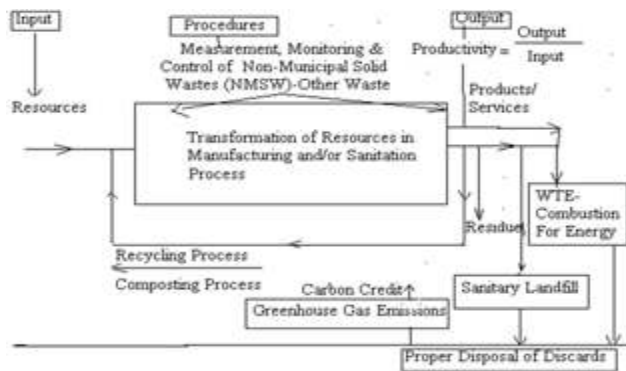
Input

Resources

Procedures

Measurement, Monitoring & Control of Non-Municipal Solid Wastes (NMSW)-Other Waste

Output

Productivity = $\frac{\text{Output}}{\text{Input}}$

Products/ Services

Transformation of Resources in Manufacturing and/or Sanitation Process

WTE-Combustion For Energy

Residues

Recycling Process

Composting Process

Carbon Credit

Sanitary Landfill

Greenhouse Gas Emissions

Proper Disposal of Discards